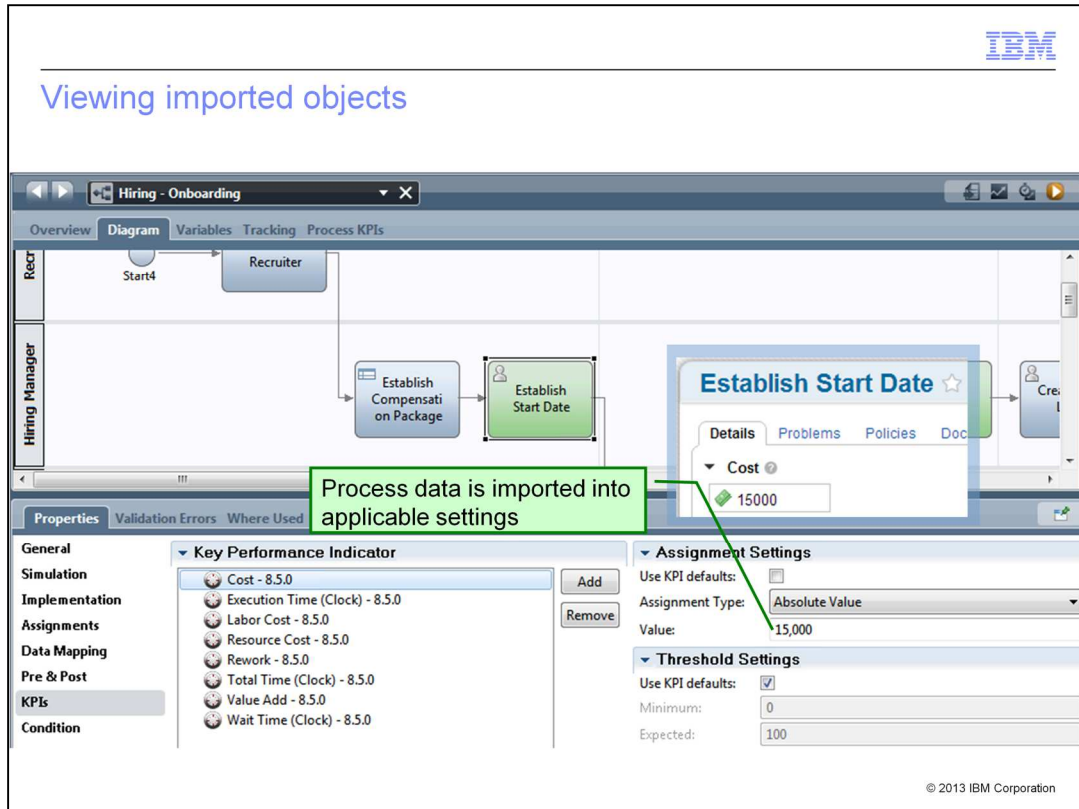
IBM

Viewing imported objects

Hiring - Onboarding

Overview Diagram Variables Tracking Process KPIs

Recr

Start4

Recruiter

Hiring Manager

Establish Compensation Package

Establish Start Date

Establish Start Date

Details Problems Policies Doc

Cost

15000

Cre

Process data is imported into applicable settings

Properties Validation Errors Where Used

General
Simulation
Implementation
Assignments
Data Mapping
Pre & Post
KPIs
Condition

Key Performance Indicator

Cost - 8.5.0
Execution Time (Clock) - 8.5.0
Labor Cost - 8.5.0
Resource Cost - 8.5.0
Rework - 8.5.0
Total Time (Clock) - 8.5.0
Value Add - 8.5.0
Wait Time (Clock) - 8.5.0

Add
Remove

Assignment Settings

Use KPI defaults:
Assignment Type: Absolute Value
Value: 15,000

Threshold Settings

Use KPI defaults:
Minimum: 0
Expected: 100

© 2013 IBM Corporation